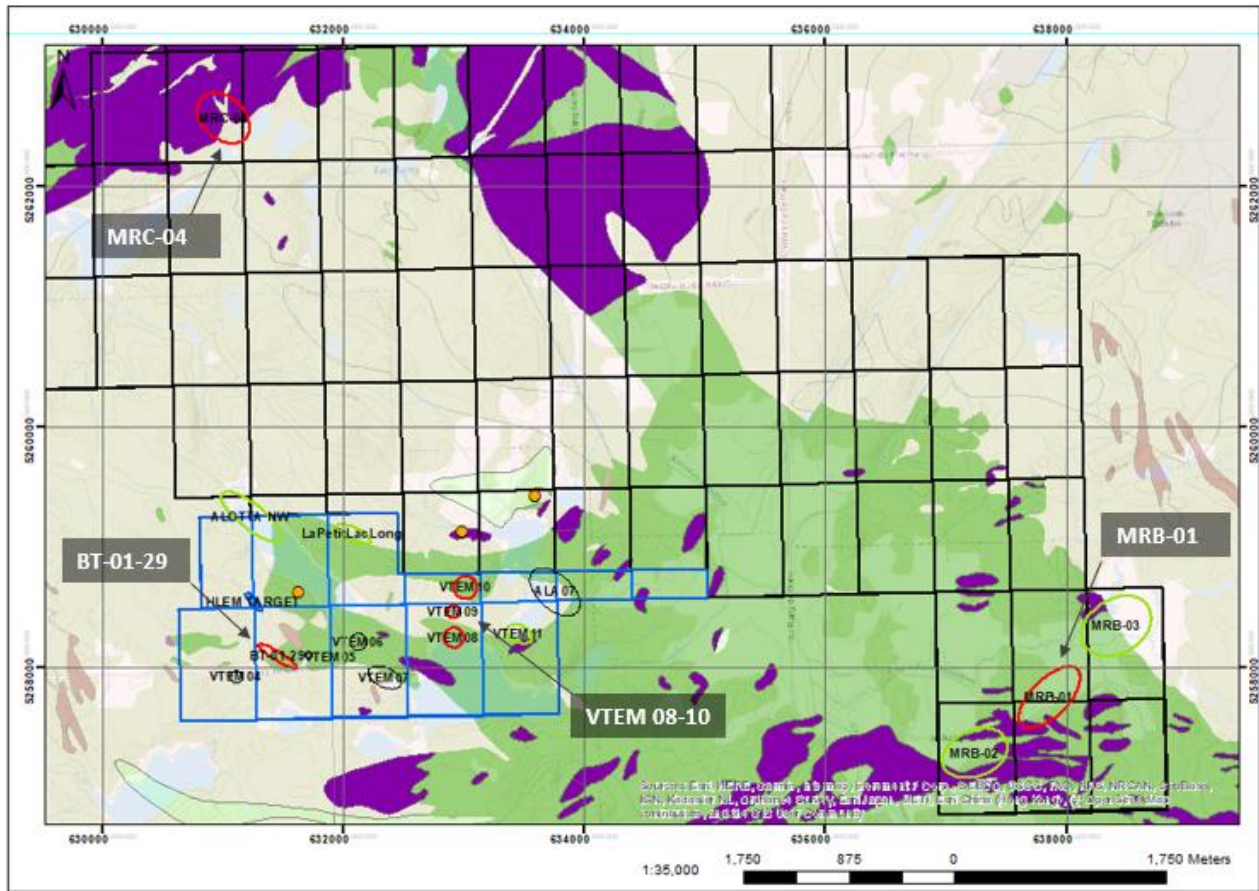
630000
632000
634000
636000
638000

N

MRC-04
MRC-04

6262000
6262000
6260000
6260000
6258000
6258000

ALOTTA NW
LaPetiLacLong
BT-01-29
HLEM TARGET
VTEM 10
ALA 07
VTEM 09
VTEM 08
VTEM 11
VTEM 06
BT-01-29
VTEM 05
VTEM 04
VTEM 07
VTEM 08-10

MRB-01
MRB-03
MRB-01
MRB-02

Sources: Esri, HERE, Garmin, Intermap, increment P Corp., GEBCO, USGS, FAO, NPS, NRCAN, GeoBase, IGN, Kadaster NL, Ordnance Survey, Esri Japan, METI, Esri China (Hong Kong), (c) OpenStreetMap contributors, and the GIS User Community

630000
632000
634000
636000
638000

1:35,000
1,750
875
0
1,750 Meters